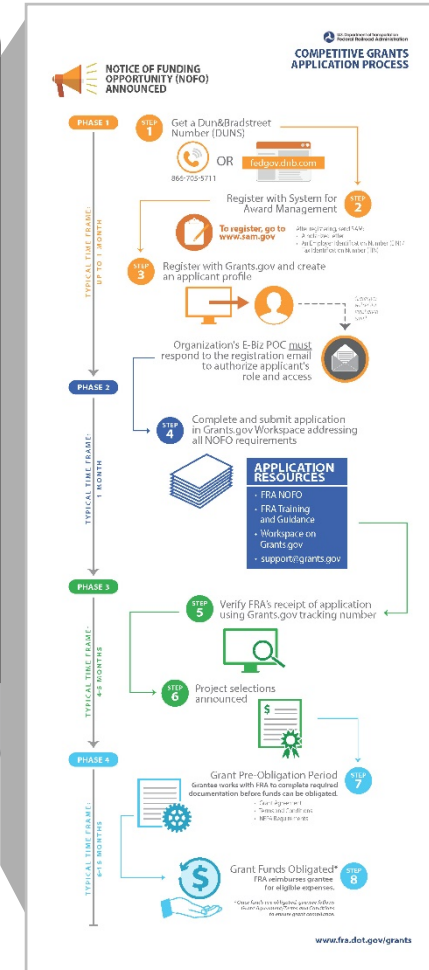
U.S. Department of Transportation
Federal Railroad Administration

COMPETITIVE GRANTS APPLICATION PROCESS

NOTICE OF FUNDING OPPORTUNITY (NOFO) ANNOUNCED

PHASE 1

TYPICAL TIME FRAME: UP TO 1 MONTH

STEP 1
Get a Dun&Bradstreet Number (DUNS)

866-705-5711

OR

fedgov.dnb.com

STEP 2
Register with System for Award Management

To register, go to www.sam.gov

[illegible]

STEP 3
Register with Grants.gov and create an applicant profile

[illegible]

Organization's E-Biz POC must respond to the registration email to authorize applicant's role and access

PHASE 2

TYPICAL TIME FRAME: 1 MONTH

STEP 4
Complete and submit application in Grants.gov Workspace addressing all NOFO requirements

APPLICATION RESOURCES
- FRA NOFO
- FRA Training and Guidance
- Workspace on Grants.gov
- support@grants.gov

PHASE 3

TYPICAL TIME FRAME: 4-6 MONTHS

STEP 5
Verify FRA's receipt of application using Grants.gov tracking number

STEP 6
Project selections announced

PHASE 4

TYPICAL TIME FRAME: 6-18 MONTHS

STEP 7
Grant Pre-Obligation Period
Grantee works with FRA to complete required documentation before funds can be obligated.
- Grant Agreement
- Terms and Conditions
- NEPA Requirements

STEP 8
Grant Funds Obligated*
FRA reimburses grantee for eligible expenses.

*Once funds are obligated, grantee follows Grant Agreement/Terms and Conditions to ensure grant compliance.

www.fra.dot.gov/grants